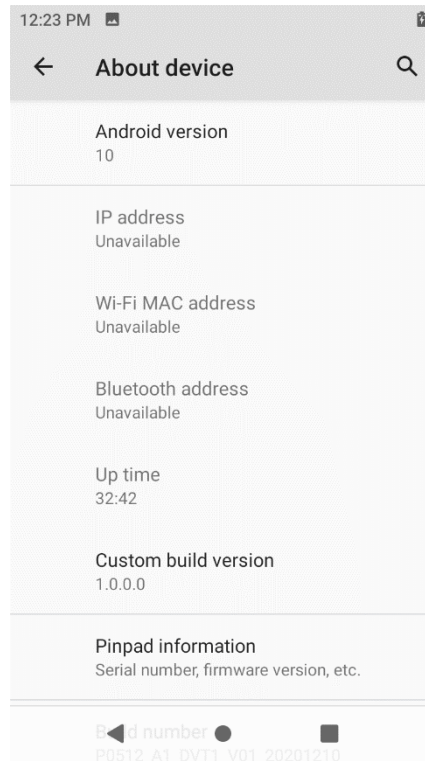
12:23 PM

About device

Android version
10

IP address
Unavailable

Wi-Fi MAC address
Unavailable

Bluetooth address
Unavailable

Up time
32:42

Custom build version
1.0.0.0

Pinpad information
Serial number, firmware version, etc.

B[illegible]d number
P0512_A1_DVT1_V01_20201210